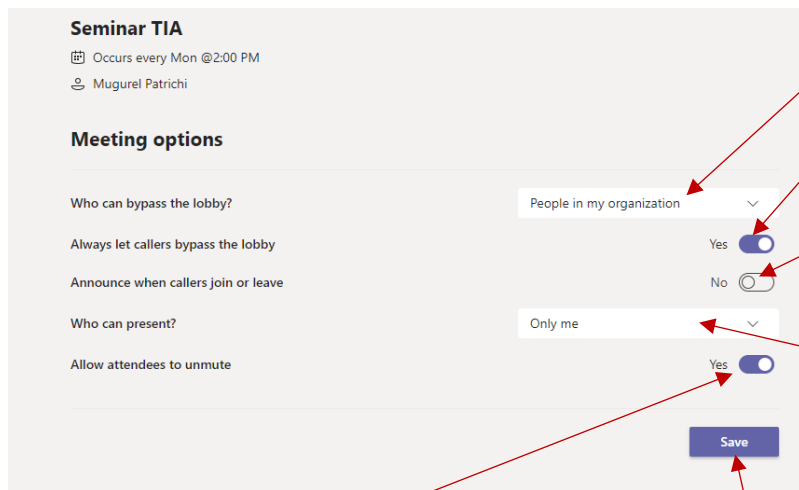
Seminar TIA

Occurs every Mon @2:00 PM

Mugurel Patrichi

Meeting options

Who can bypass the lobby?
People in my organization

Always let callers bypass the lobby
Yes

Announce when callers join or leave
No

Who can present?
Only me

Allow attendees to unmute
Yes

Save